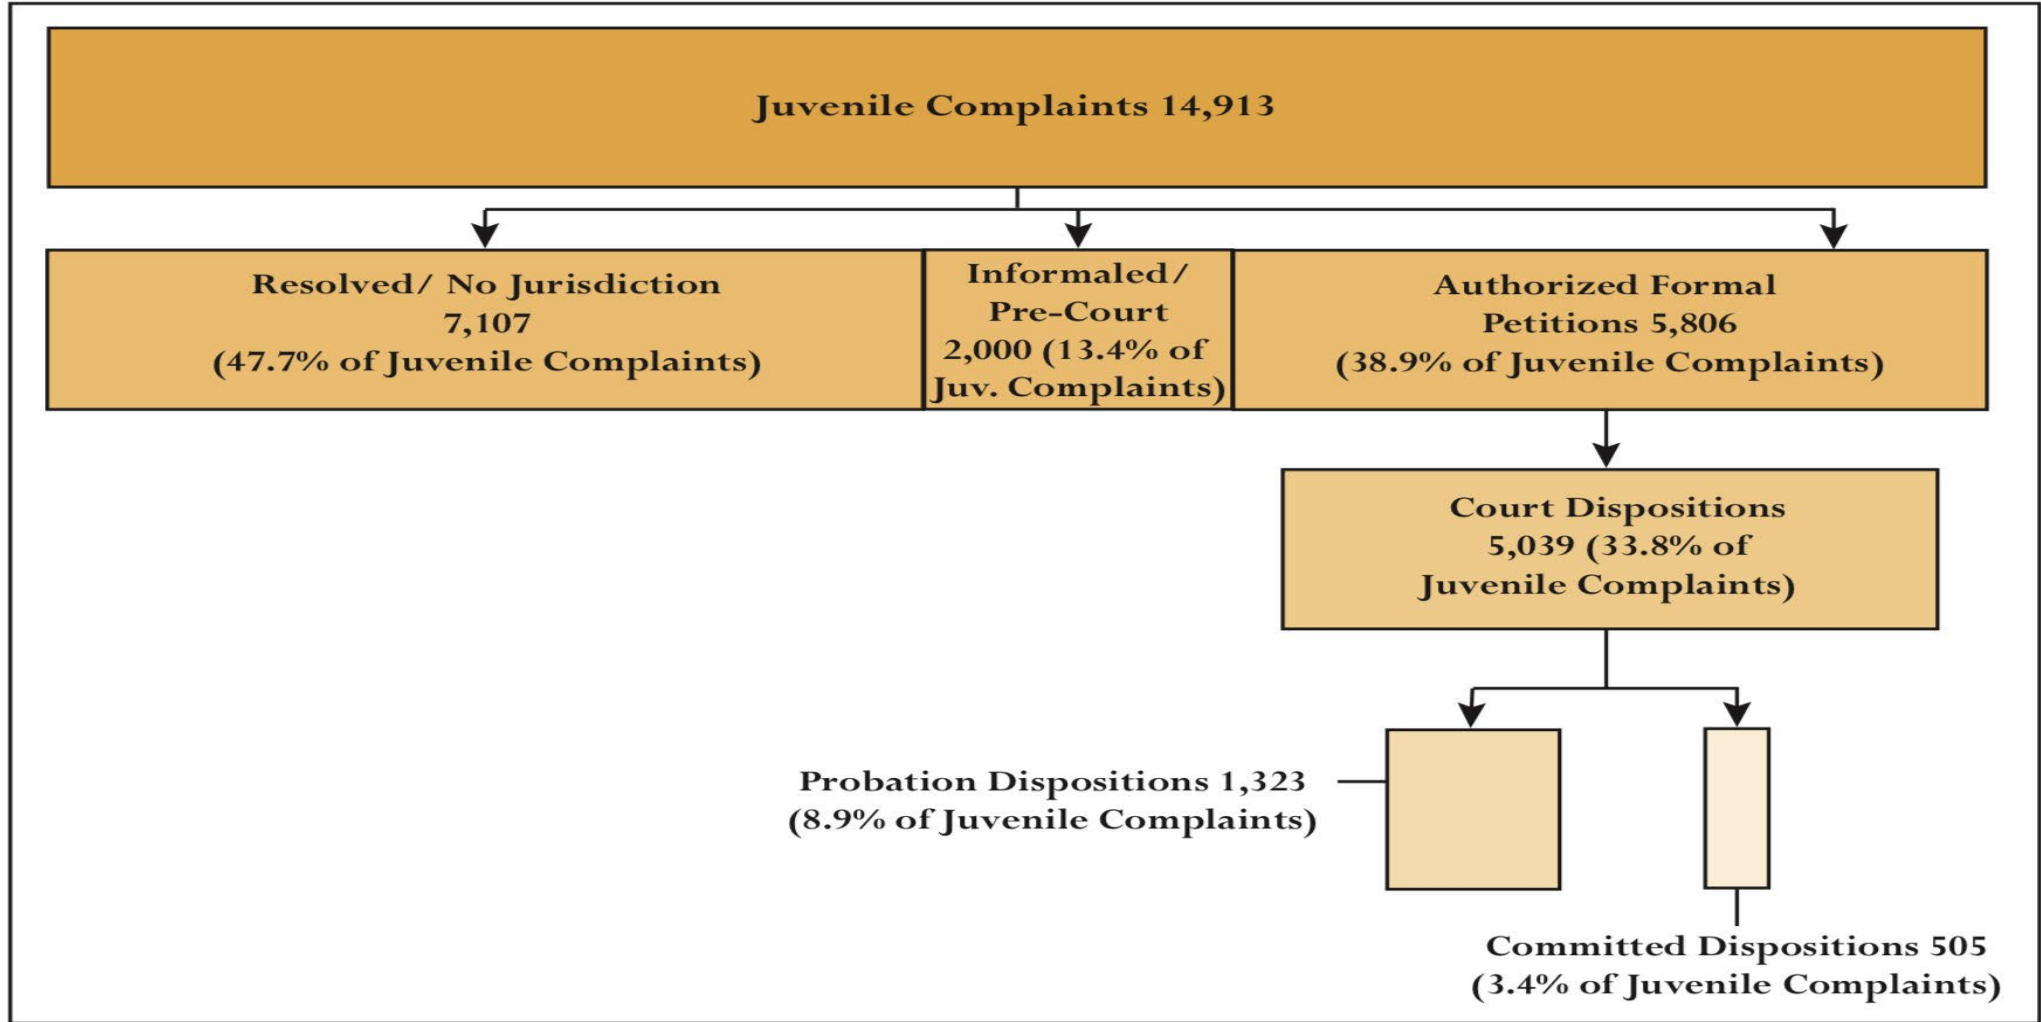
Juvenile Complaints 14,913

Resolved/ No Jurisdiction 7,107 (47.7% of Juvenile Complaints)

Informaled/ Pre-Court 2,000 (13.4% of Juv. Complaints)

Authorized Formal Petitions 5,806 (38.9% of Juvenile Complaints)

Court Dispositions 5,039 (33.8% of Juvenile Complaints)

Probation Dispositions 1,323 (8.9% of Juvenile Complaints)

Committed Dispositions 505 (3.4% of Juvenile Complaints)